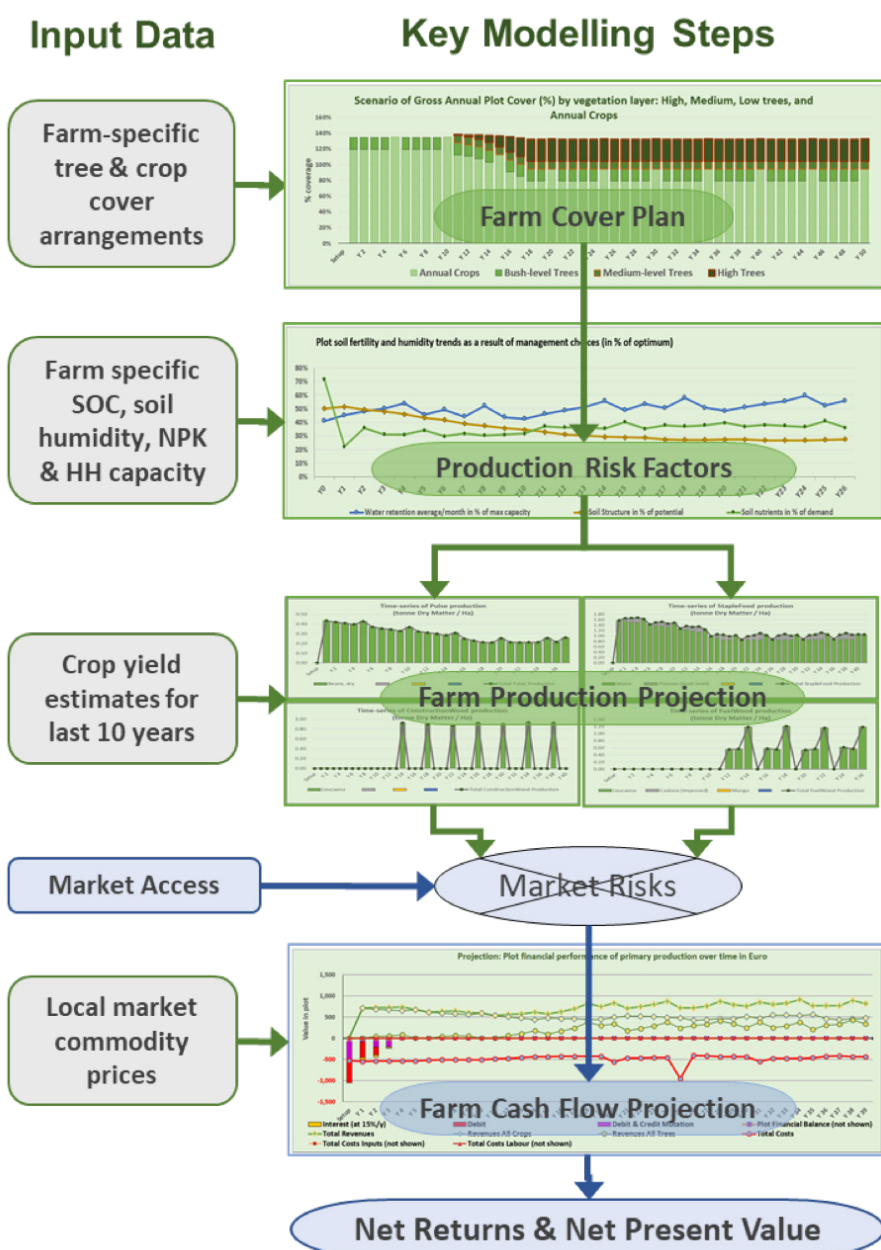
Input Data

Key Modelling Steps

Farm-specific tree & crop cover arrangements

Scenario of Gross Annual Plot Cover (%) by vegetation layer: High, Medium, Low trees, and Annual Crops

140% 120% 100% 80% 60% 40% 20% 0%

% coverage

Setup Y2 Y4 Y6 Y8 Y10 Y12 Y14 Y16 Y18 Y20 Y22 Y24 Y26 Y28 Y30 Y32 Y34 Y36 Y38 Y40 Y42 Y44 Y46 Y48 Y50

Annual Crops Bush-level Trees Medium-level Trees High Trees

Farm Cover Plan

Farm specific SOC, soil humidity, NPK & HH capacity

Plot soil fertility and humidity trends as a result of management choices (in % of optimum)

80% 70% 60% 50% 40% 30% 20% 10% 0%

Y0 Y1 Y2 Y3 Y4 Y5 Y6 Y7 Y8 Y9 Y10 Y11 Y12 Y13 Y14 Y15 Y16 Y17 Y18 Y19 Y20 Y21 Y22 Y23 Y24 Y25 Y26

Production Risk Factors

Water retention average/month in % of max capacity Soil Structure in % of potential Soil nutrients in % of demand

Crop yield estimates for last 10 years

Time-series of Pulse production (tonne Dry Matter / Ha)

Time-series of StapleFood production (tonne Dry Matter / Ha)

Farm Production Projection

Time-series of ConstructionWood production (tonne Dry Matter / Ha)

Time-series of FuelWood production (tonne Dry Matter / Ha)

Beans, dry Total Pulse Production

Total StapleFood Production

Leucaena Total ConstructionWood Production

Leucaena Cashew (improved) Mango Total FuelWood Production

Market Access

Market Risks

Local market commodity prices

Projection: Plot financial performance of primary production over time in Euro

1,500 1,000 500 0 -500 -1,000 -1,500

Value in plot

Farm Cash Flow Projection

Interest (at 15%/y) Debit Debit & Credit Mutation Plot Financial Balance (not shown)
Total Revenues Revenues All Crops Revenues All Trees Total Costs
Total Costs Inputs (not shown) Total Costs Labour (not shown)

Net Returns & Net Present Value